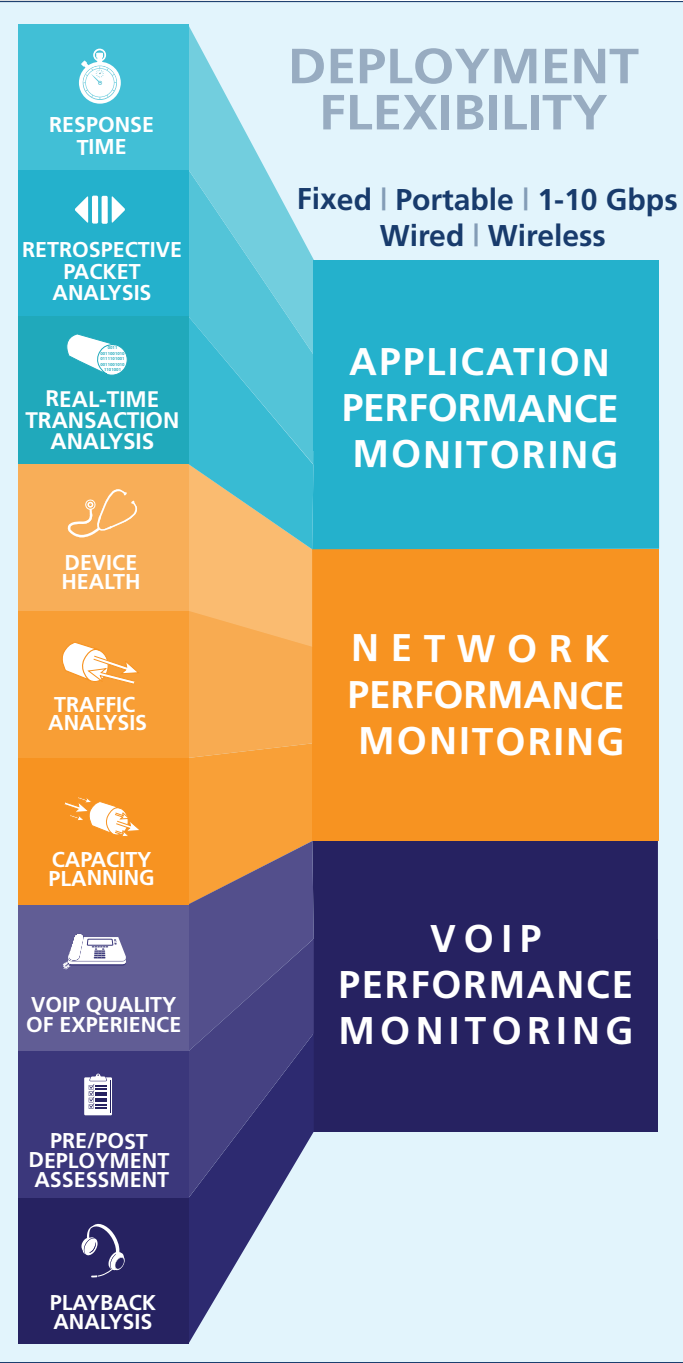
DEPLOYMENT FLEXIBILITY

Fixed | Portable | 1-10 Gbps
Wired | Wireless

RESPONSE TIME

RETROSPECTIVE PACKET ANALYSIS

REAL-TIME TRANSACTION ANALYSIS

APPLICATION PERFORMANCE MONITORING

DEVICE HEALTH

TRAFFIC ANALYSIS

CAPACITY PLANNING

NETWORK PERFORMANCE MONITORING

VOIP QUALITY OF EXPERIENCE

PRE/POST DEPLOYMENT ASSESSMENT

PLAYBACK ANALYSIS

VOIP PERFORMANCE MONITORING